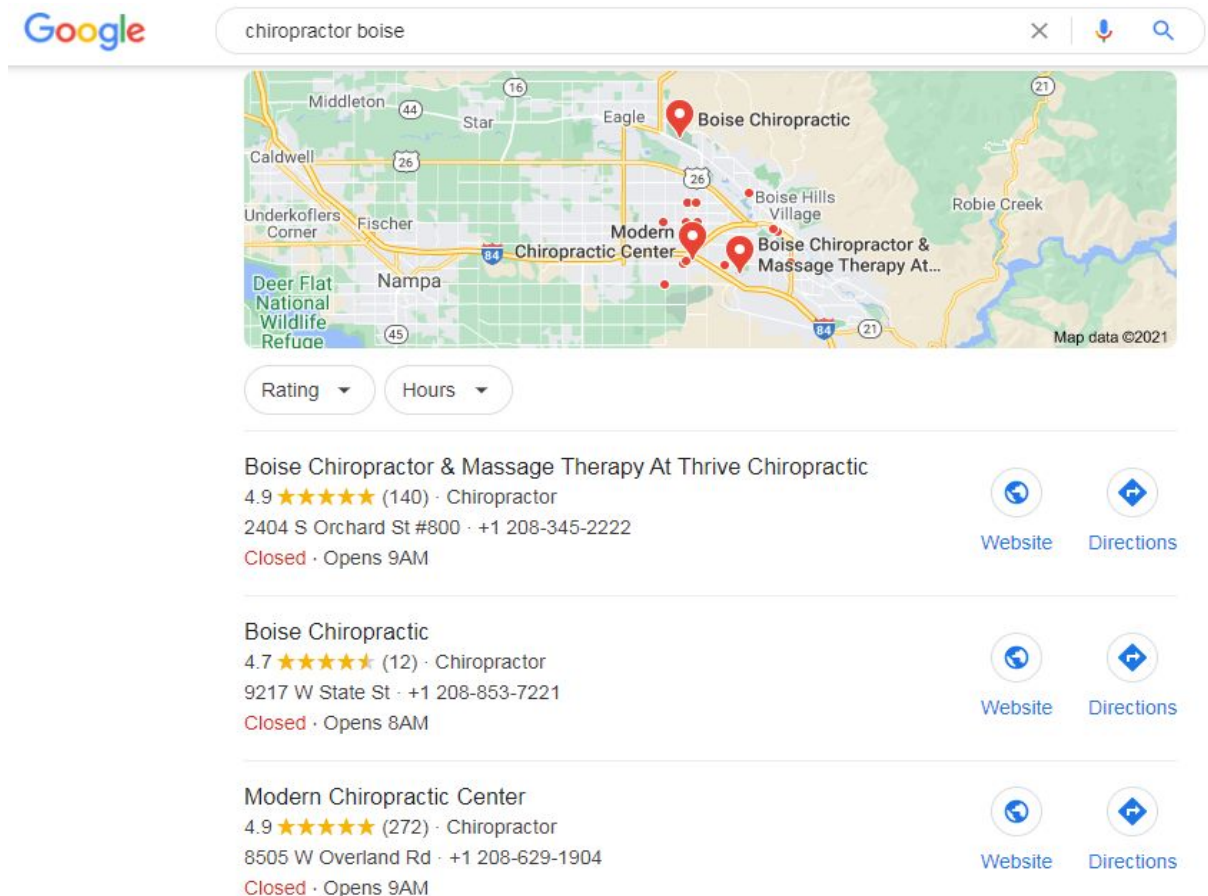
Google

chiropractor boise

Middleton 44 16 Star Eagle Boise Chiropractic 21
Caldwell 26
26 Boise Hills Village Robie Creek
Underkoflers Corner Fischer
Modern Chiropractic Center Boise Chiropractor & Massage Therapy At...
84
Deer Flat National Wildlife Refuge Nampa
45 84 21
Map data ©2021

Rating Hours

Boise Chiropractor & Massage Therapy At Thrive Chiropractic
4.9 ★★★★★ (140) · Chiropractor
2404 S Orchard St #800 · +1 208-345-2222
Closed · Opens 9AM
Website Directions

Boise Chiropractic
4.7 ★★★★★ (12) · Chiropractor
9217 W State St · +1 208-853-7221
Closed · Opens 8AM
Website Directions

Modern Chiropractic Center
4.9 ★★★★★ (272) · Chiropractor
8505 W Overland Rd · +1 208-629-1904
Closed · Opens 9AM
Website Directions